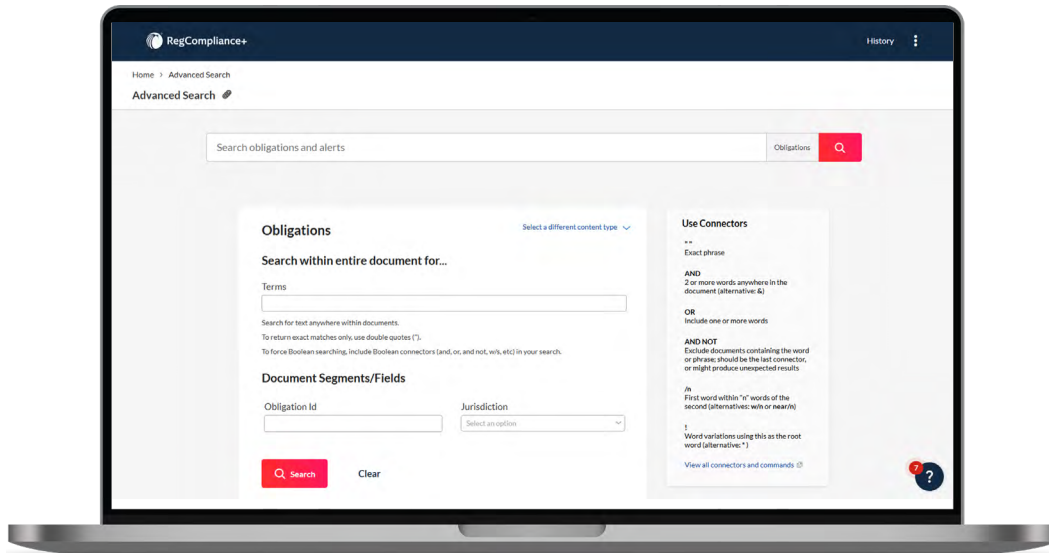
RegCompliance+

History

Home › Advanced Search

Advanced Search

Search obligations and alerts

Obligations

Obligations

Select a different content type

Search within entire document for...

Terms

Search for text anywhere within documents.

To return exact matches only, use double quotes (").

To force Boolean searching, include Boolean connectors (and, or, and not, w/s, etc) in your search.

Document Segments/Fields

Obligation Id

Jurisdiction

Select an option

Search

Clear

Use Connectors

" "
Exact phrase

AND
2 or more words anywhere in the document (alternative: &)

OR
Include one or more words

AND NOT
Exclude documents containing the word or phrase; should be the last connector, or might produce unexpected results

/n
First word within "n" words of the second (alternatives: w/n or near/n)

!
Word variations using this as the root word (alternative: *)

View all connectors and commands

7

?